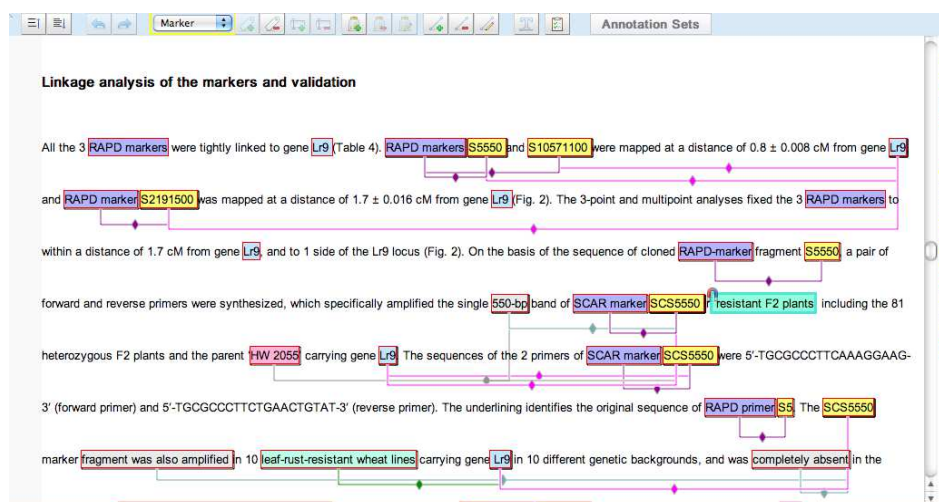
Marker

Annotation Sets

Linkage analysis of the markers and validation

All the 3 RAPD markers were tightly linked to gene Lr9 (Table 4). RAPD markers S5550 and S10571100 were mapped at a distance of 0.8 ± 0.008 cM from gene Lr9 and RAPD marker S2191500 was mapped at a distance of 1.7 ± 0.016 cM from gene Lr9 (Fig. 2). The 3-point and multipoint analyses fixed the 3 RAPD markers to within a distance of 1.7 cM from gene Lr9, and to 1 side of the Lr9 locus (Fig. 2). On the basis of the sequence of cloned RAPD-marker fragment S5550, a pair of forward and reverse primers were synthesized, which specifically amplified the single 550-bp band of SCAR marker SCS5550 in resistant F2 plants, including the 81 heterozygous F2 plants and the parent 'HW 2055' carrying gene Lr9. The sequences of the 2 primers of SCAR marker SCS5550 were 5'-TGCGCCCTTCAAAGGAAG-3' (forward primer) and 5'-TGCGCCCTTCTGAACTGTAT-3' (reverse primer). The underlining identifies the original sequence of RAPD primer S5. The SCS5550 marker fragment was also amplified in 10 leaf-rust-resistant wheat lines carrying gene Lr9 in 10 different genetic backgrounds, and was completely absent in the